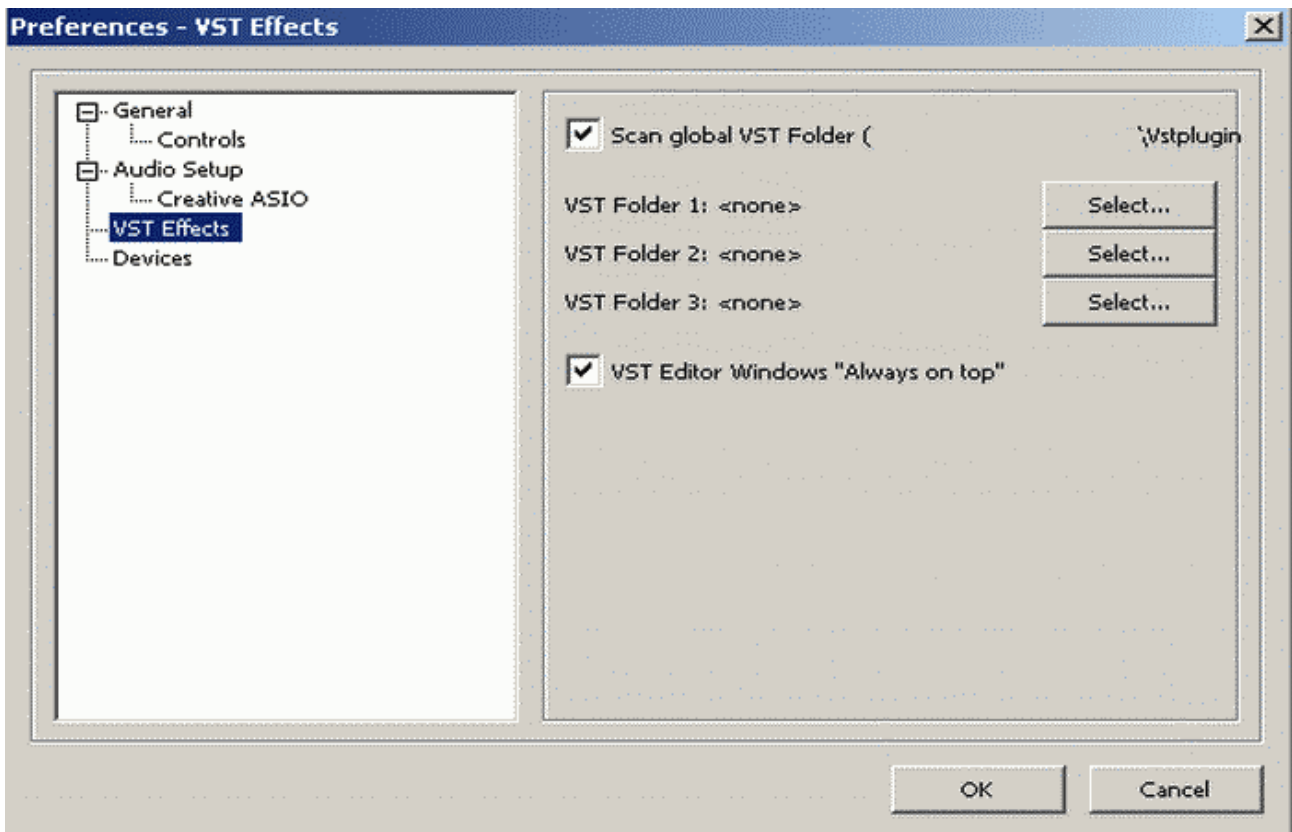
Preferences - VST Effects

General
Controls
Audio Setup
Creative ASIO
VST Effects
Devices

Scan global VST Folder ( \Vstplugin

VST Folder 1: <none> Select...

VST Folder 2: <none> Select...

VST Folder 3: <none> Select...

VST Editor Windows "Always on top"

OK Cancel